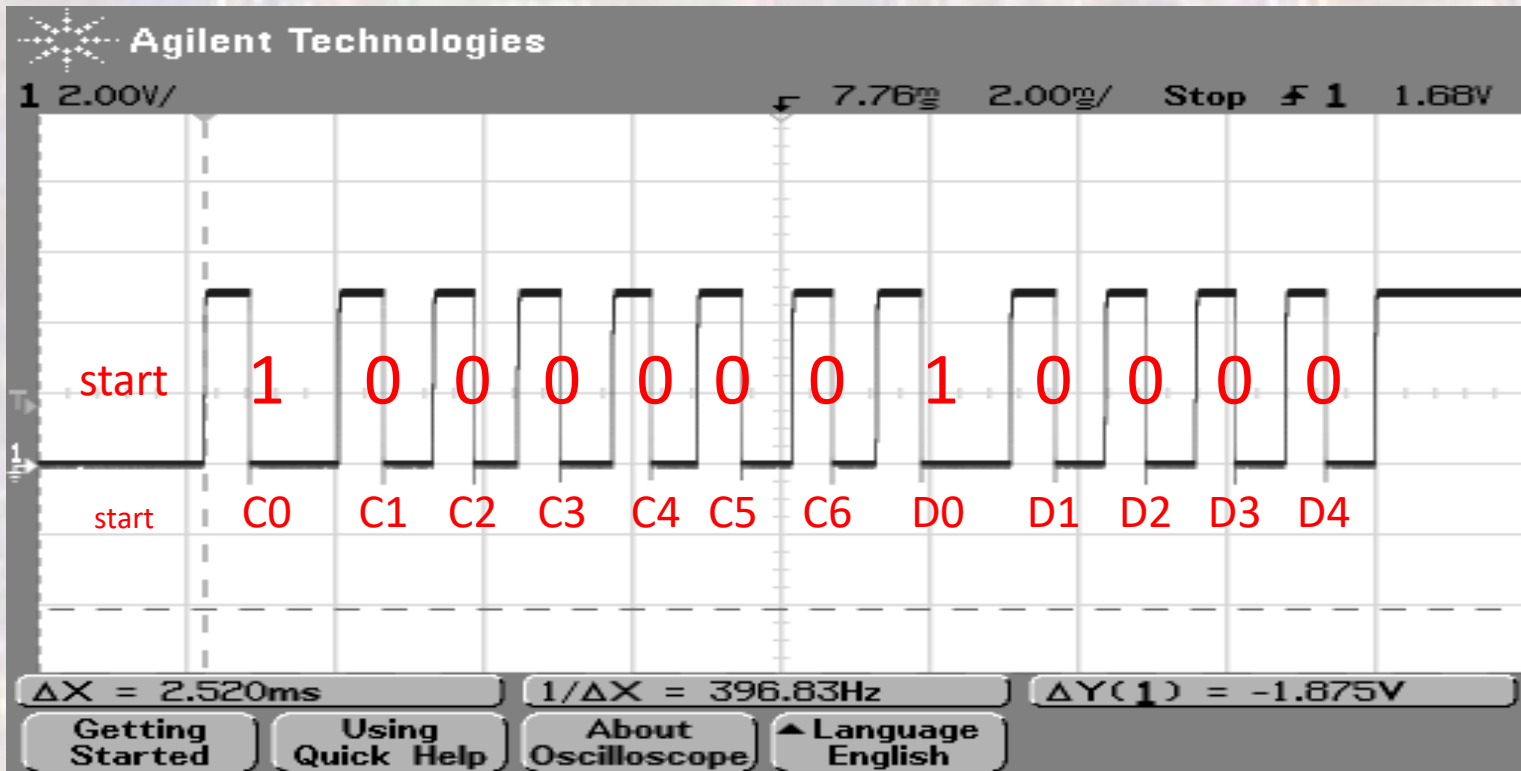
Agilent Technologies

1 2.00V/ 7.76ms 2.00ms/ Stop 1 1.68V

start 1 0 0 0 0 0 0 1 0 0 0 0

start C0 C1 C2 C3 C4 C5 C6 D0 D1 D2 D3 D4

ΔX = 2.520ms 1/ΔX = 396.83Hz ΔY(1) = -1.875V

Getting Started

Using Quick Help

About Oscilloscope

Language English